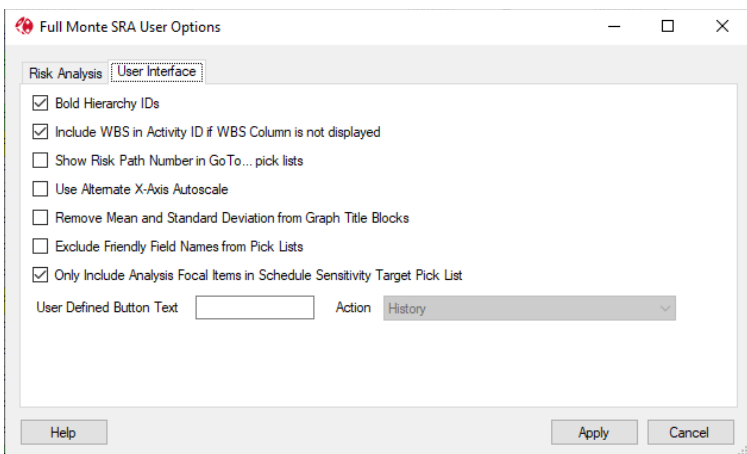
Full Monte SRA User Options

Risk Analysis | User Interface

Bold Hierarchy IDs

Include WBS in Activity ID if WBS Column is not displayed

Show Risk Path Number in GoTo... pick lists

Use Alternate X-Axis Autoscale

Remove Mean and Standard Deviation from Graph Title Blocks

Exclude Friendly Field Names from Pick Lists

Only Include Analysis Focal Items in Schedule Sensitivity Target Pick List

User Defined Button Text

Action History

Help

Apply

Cancel